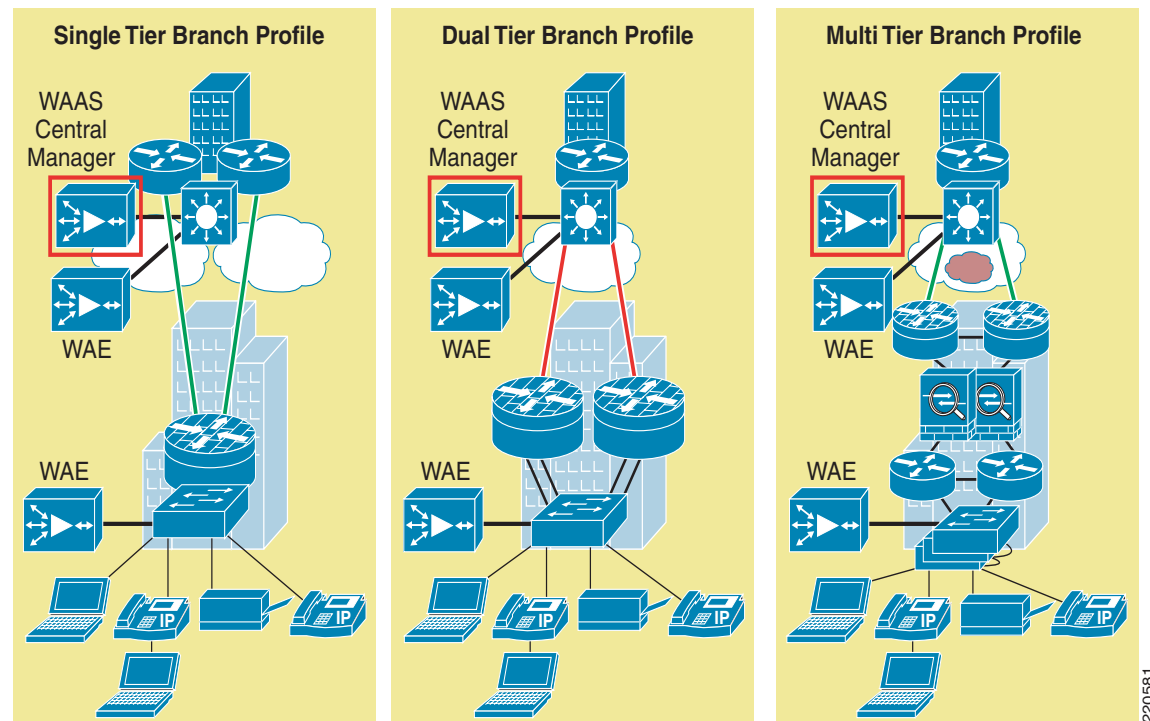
Single Tier Branch Profile

WAAS Central Manager

WAE

WAE

IP

IP

Dual Tier Branch Profile

WAAS Central Manager

WAE

WAE

IP

IP

Multi Tier Branch Profile

WAAS Central Manager

WAE

WAE

IP

IP

220581